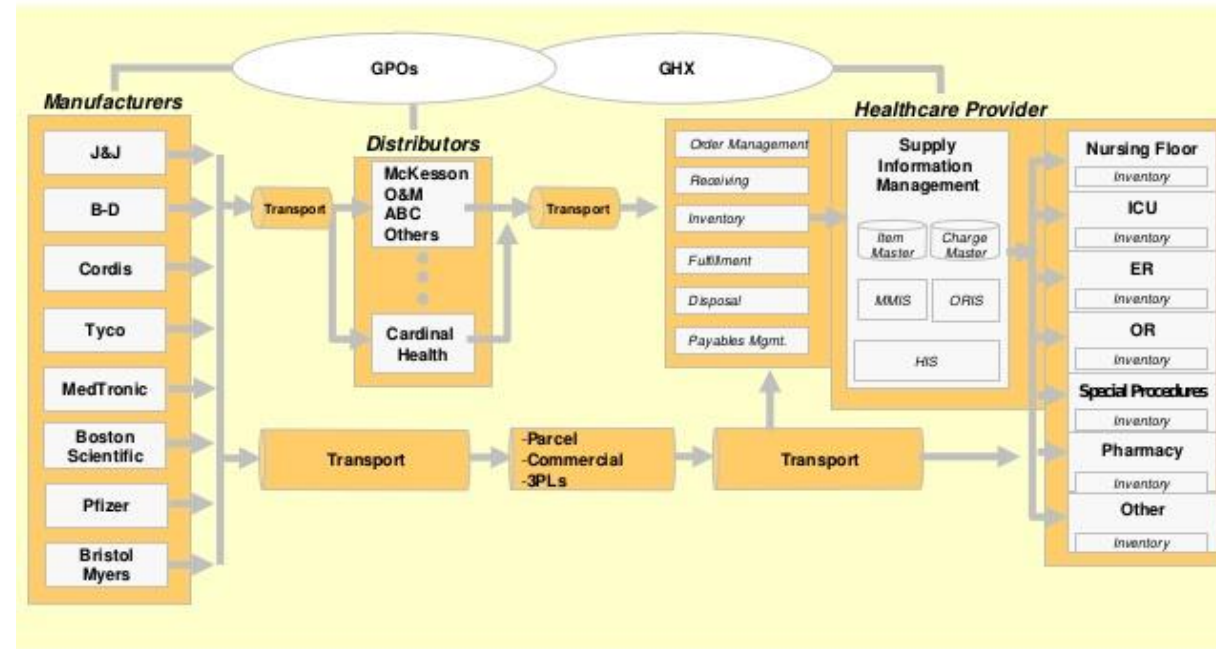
GPOs

GHX

Manufacturers

J&J

B-D

Cordis

Tyco

MedTronic

Boston Scientific

Pfizer

Bristol Myers

Transport

Distributors

McKesson
O&M
ABC
Others

Cardinal Health

Transport

Transport

-Parcel
-Commercial
-3PLs

Transport

Healthcare Provider

Order Management

Receiving

Inventory

Fulfillment

Disposal

Payables Mgmt.

Supply Information Management

Item Master

Charge Master

MMIS

ORIS

HIS

Nursing Floor

Inventory

ICU

Inventory

ER

Inventory

OR

Inventory

Special Procedures

Inventory

Pharmacy

Inventory

Other

Inventory